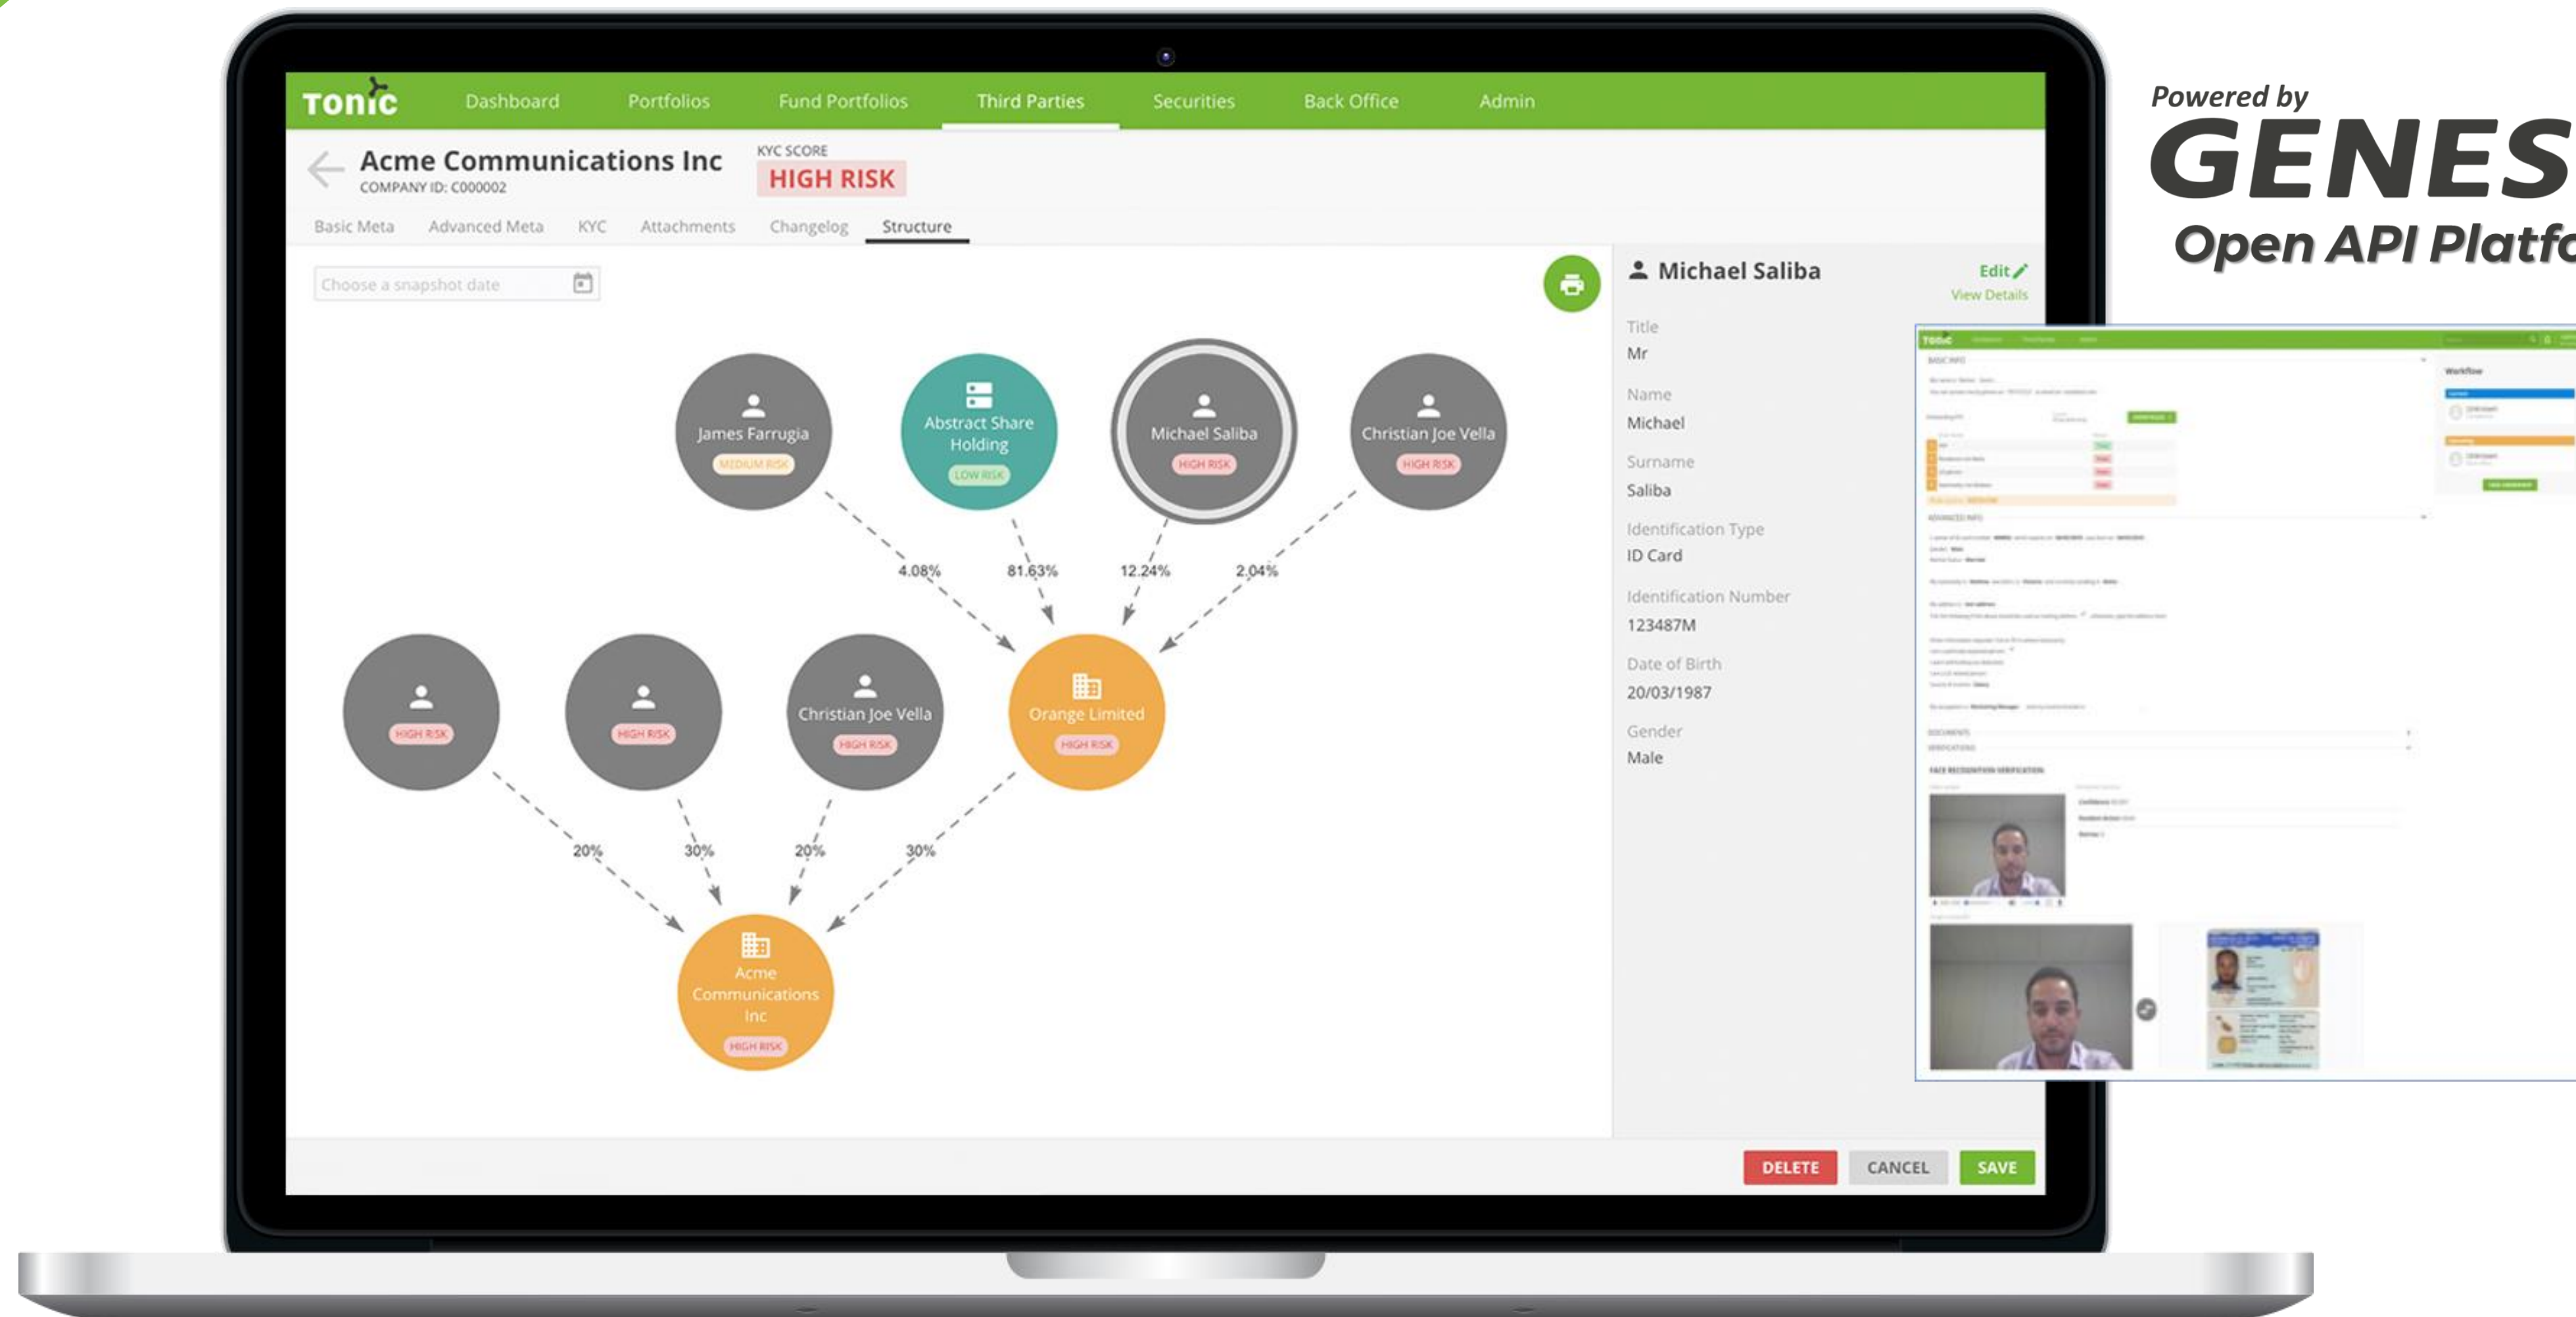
Tonic Dashboard Portfolios Fund Portfolios Third Parties Securities Back Office Admin

Acme Communications Inc
COMPANY ID: C000002

KYC SCORE
HIGH RISK

Basic Meta Advanced Meta KYC Attachments Changelog Structure

Choose a snapshot date

James Farrugia
MEDIUM RISK

Abstract Share Holding
LOW RISK

Michael Saliba
HIGH RISK

Christian Joe Vella
HIGH RISK

4.08% 81.63% 12.24% 2.04%

HIGH RISK

HIGH RISK

Christian Joe Vella
HIGH RISK

Orange Limited
HIGH RISK

20% 30% 20% 30%

Acme Communications Inc
HIGH RISK

Michael Saliba
Edit
View Details

Title
Mr

Name
Michael

Surname
Saliba

Identification Type
ID Card

Identification Number
123487M

Date of Birth
20/03/1987

Gender
Male

DELETE CANCEL SAVE

Powered by
GENES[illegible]
Open API Platf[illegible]